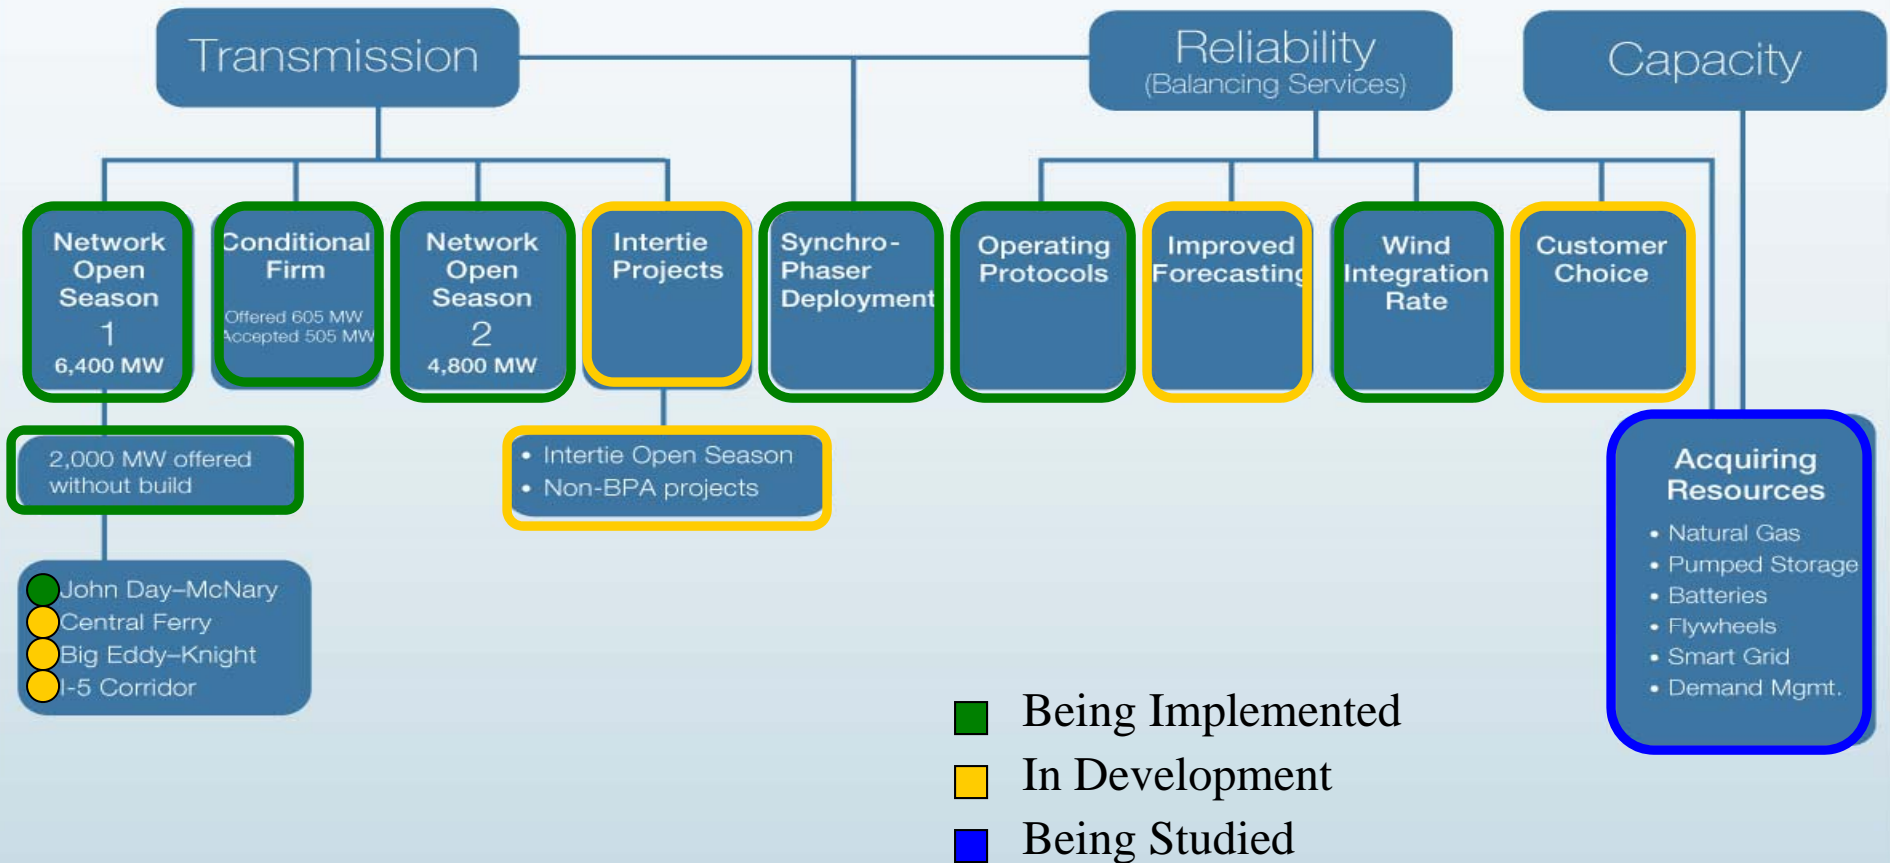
Transmission

Reliability
(Balancing Services)

Capacity

Network Open Season 1
6,400 MW

Conditional Firm
Offered 605 MW
Accepted 505 MW

Network Open Season 2
4,800 MW

Intertie Projects

Synchro-Phaser Deployment

Operating Protocols

Improved Forecasting

Wind Integration Rate

Customer Choice

2,000 MW offered without build

• Intertie Open Season
• Non-BPA projects

John Day–McNary
Central Ferry
Big Eddy–Knight
I-5 Corridor

Acquiring Resources
• Natural Gas
• Pumped Storage
• Batteries
• Flywheels
• Smart Grid
• Demand Mgmt.

Being Implemented
In Development
Being Studied